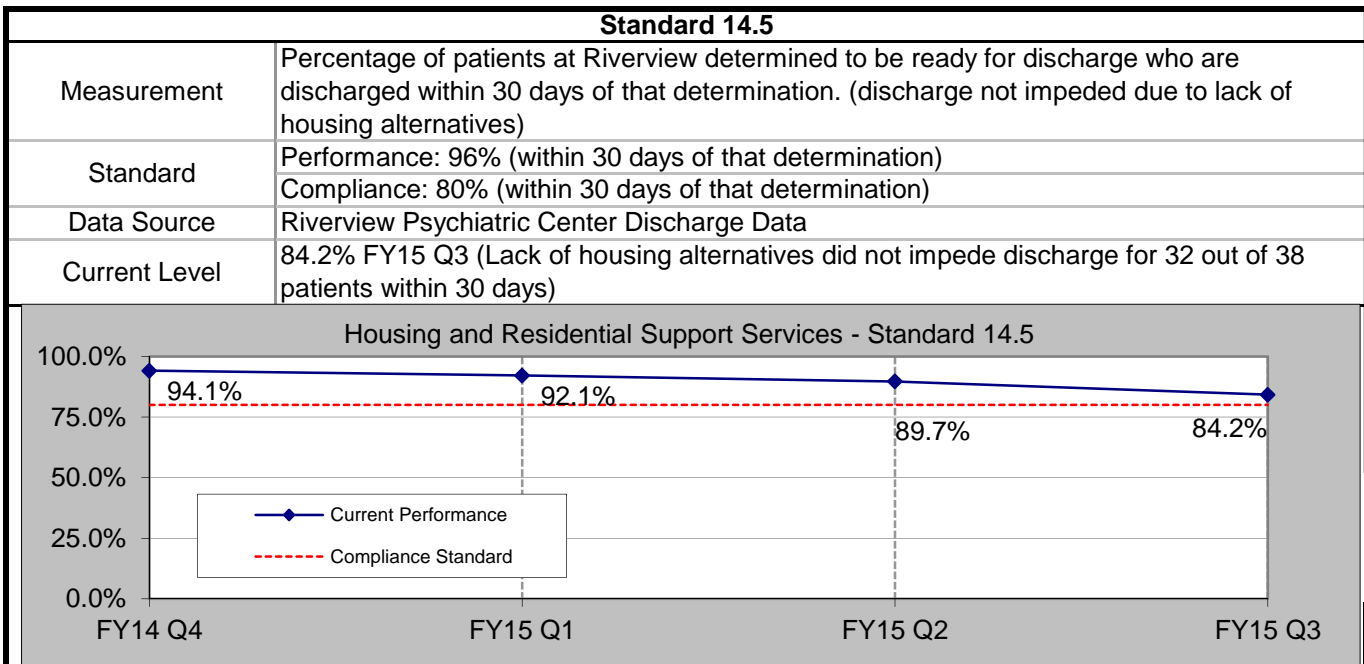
| Standard 14.5 | |
|---|---|
| Measurement | Percentage of patients at Riverview determined to be ready for discharge who are discharged within 30 days of that determination. (discharge not impeded due to lack of housing alternatives) |
| Standard | Performance: 96% (within 30 days of that determination) |
| | Compliance: 80% (within 30 days of that determination) |
| Data Source | Riverview Psychiatric Center Discharge Data |
| Current Level | 84.2% FY15 Q3 (Lack of housing alternatives did not impede discharge for 32 out of 38 patients within 30 days) |

Housing and Residential Support Services - Standard 14.5

100.0%
75.0%
50.0%
25.0%
0.0%

94.1%
92.1%
89.7%
84.2%

Current Performance
Compliance Standard

FY14 Q4
FY15 Q1
FY15 Q2
FY15 Q3